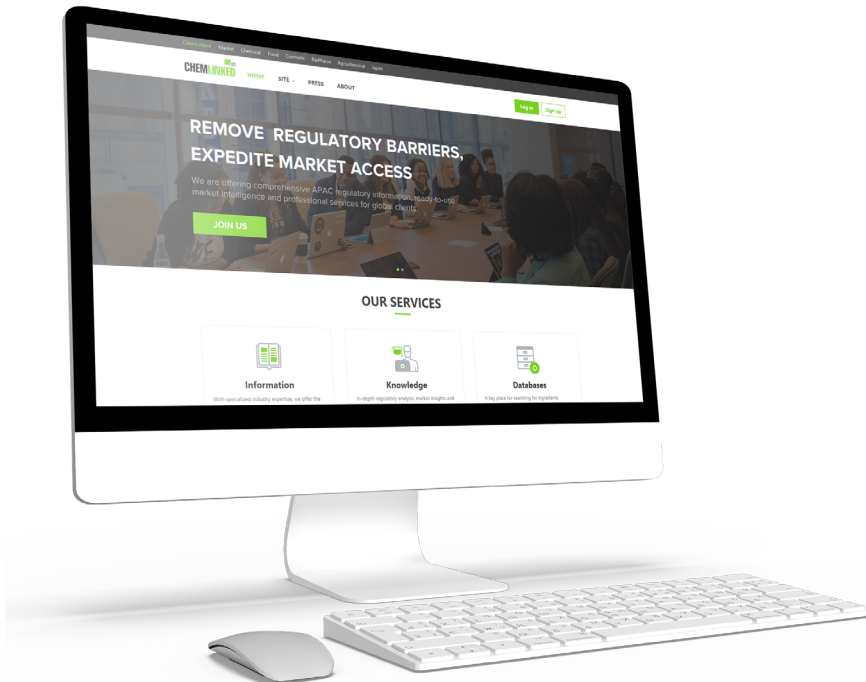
ChemLinked Market Chemical Food Cosmetic BaiPharm Agrochemical Japan

CHEMLINKED

HOME SITE PRESS ABOUT

Log in Sign up

REMOVE REGULATORY BARRIERS, EXPEDITE MARKET ACCESS

We are offering comprehensive APAC regulatory information, ready-to-use market intelligence and professional services for global clients

JOIN US

OUR SERVICES

Information

With specialized industry expertise, we offer the

Knowledge

In-depth regulatory analysis, market insights and

Databases

A key place for searching for ingredients,